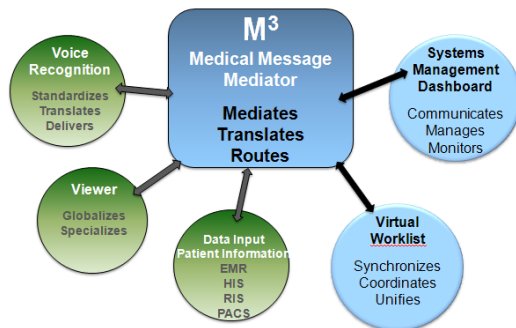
$M^3$
Medical Message Mediator

Mediates
Translates
Routes

Voice Recognition
Standardizes
Translates
Delivers

Viewer
Globalizes
Specializes

Data Input
Patient Information
EMR
HIS
RIS
PACS

Systems Management Dashboard
Communicates
Manages
Monitors

Virtual Worklist
Synchronizes
Coordinates
Unifies